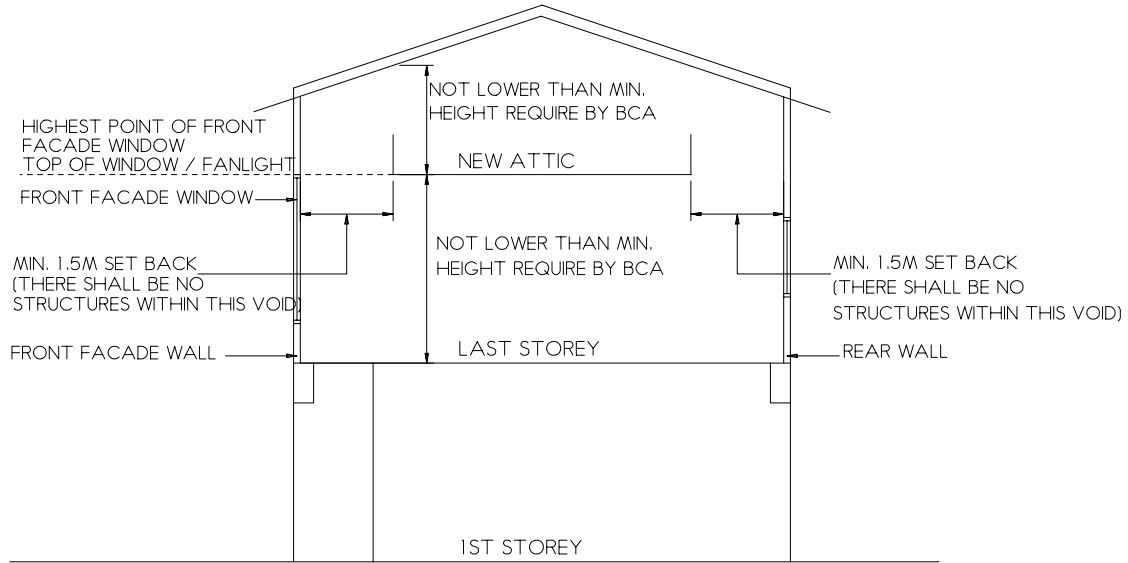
NOT LOWER THAN MIN. HEIGHT REQUIRE BY BCA

HIGHEST POINT OF FRONT FACADE WINDOW TOP OF WINDOW / FANLIGHT

NEW ATTIC

FRONT FACADE WINDOW

NOT LOWER THAN MIN. HEIGHT REQUIRE BY BCA

MIN. 1.5M SET BACK (THERE SHALL BE NO STRUCTURES WITHIN THIS VOID)

MIN. 1.5M SET BACK (THERE SHALL BE NO STRUCTURES WITHIN THIS VOID)

FRONT FACADE WALL

LAST STOREY

REAR WALL

1ST STOREY